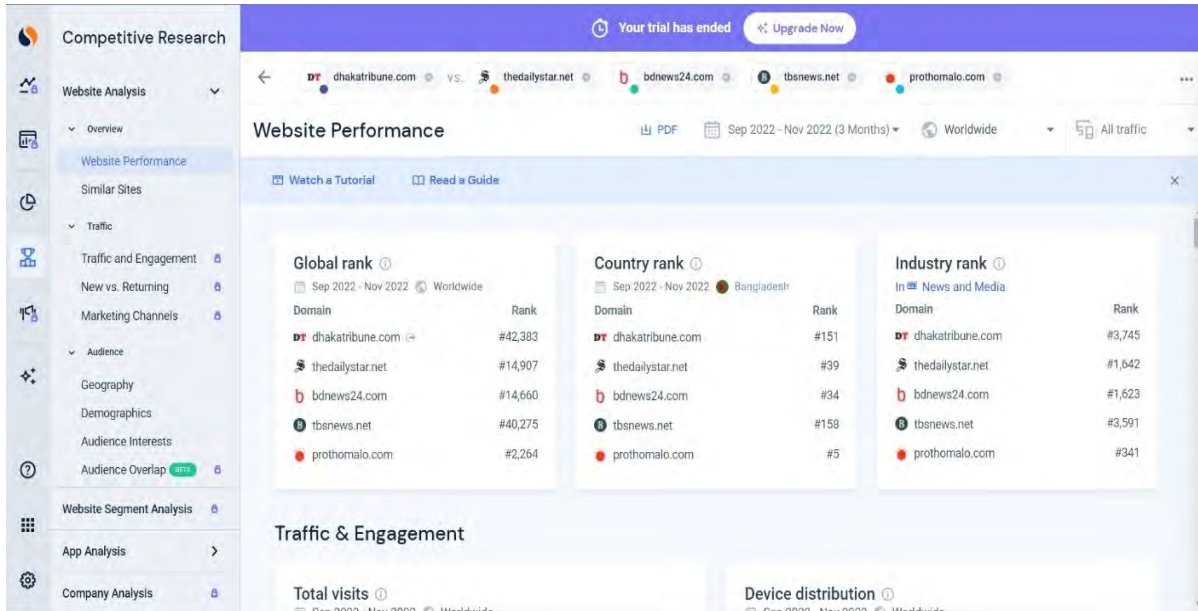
Competitive Research

Website Analysis

Overview

Website Performance

Similar Sites

Traffic

Traffic and Engagement

New vs. Returning

Marketing Channels

Audience

Geography

Demographics

Audience Interests

Audience Overlap BETA

Website Segment Analysis

App Analysis

Company Analysis

Your trial has ended

Upgrade Now

DT dhakatribune.com vs. thedailystar.net bdnews24.com tbsnews.net prothomalo.com

...

Website Performance

PDF

Sep 2022 - Nov 2022 (3 Months)

Worldwide

All traffic

Watch a Tutorial

Read a Guide

Global rank

Sep 2022 - Nov 2022 Worldwide

| Domain | Rank |
|---|---|
| dhakatribune.com | #42,383 |
| thedailystar.net | #14,907 |
| bdnews24.com | #14,660 |
| tbsnews.net | #40,275 |
| prothomalo.com | #2,264 |

Country rank

Sep 2022 - Nov 2022 Bangladesh

| Domain | Rank |
|---|---|
| dhakatribune.com | #151 |
| thedailystar.net | #39 |
| bdnews24.com | #34 |
| tbsnews.net | #158 |
| prothomalo.com | #5 |

Industry rank

In News and Media

| Domain | Rank |
|---|---|
| dhakatribune.com | #3,745 |
| thedailystar.net | #1,642 |
| bdnews24.com | #1,623 |
| tbsnews.net | #3,591 |
| prothomalo.com | #341 |

Traffic & Engagement

Total visits

Device distribution